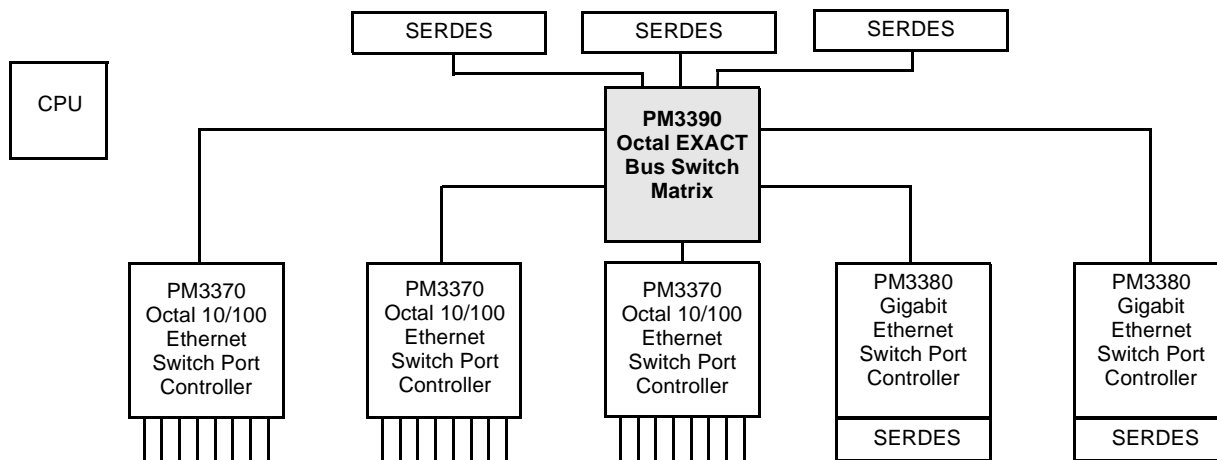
SERDES

SERDES

SERDES

CPU

PM3390
Octal EXACT
Bus Switch
Matrix

PM3370
Octal 10/100
Ethernet
Switch Port
Controller

PM3370
Octal 10/100
Ethernet
Switch Port
Controller

PM3370
Octal 10/100
Ethernet
Switch Port
Controller

PM3380
Gigabit
Ethernet
Switch Port
Controller

SERDES

PM3380
Gigabit
Ethernet
Switch Port
Controller

SERDES